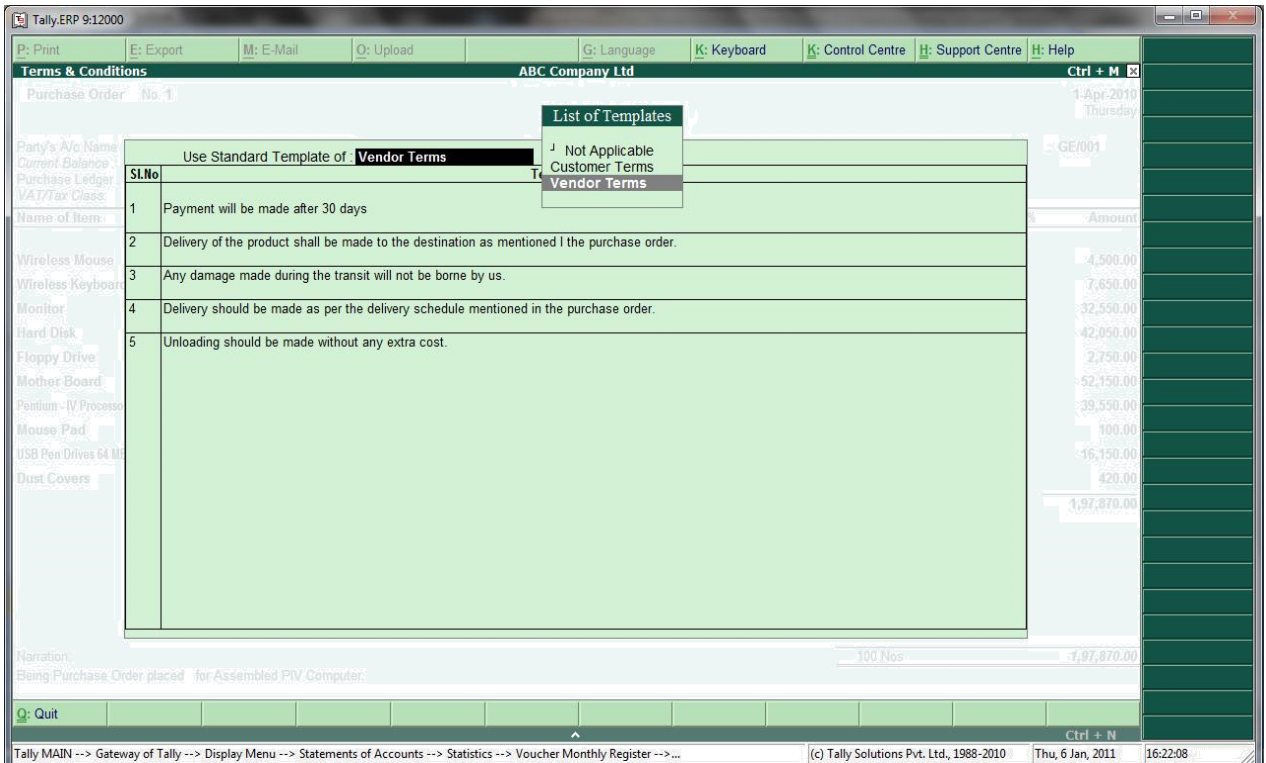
Tally.ERP 9:12000

P: Print | E: Export | M: E-Mail | O: Upload | G: Language | K: Keyboard | K: Control Centre | H: Support Centre | H: Help

Terms & Conditions
ABC Company Ltd
Ctrl + M

Purchase Order No. 1
1-Apr-2010
Thursday

Party's A/c Name
Current Balance
Purchase Ledger
VAT/Tax Class
GE/001

List of Templates
┘ Not Applicable
Customer Terms
Vendor Terms

Use Standard Template of : Vendor Terms

| Sl.No | Te |
|---|---|
| 1 | Payment will be made after 30 days |
| 2 | Delivery of the product shall be made to the destination as mentioned I the purchase order. |
| 3 | Any damage made during the transit will not be borne by us. |
| 4 | Delivery should be made as per the delivery schedule mentioned in the purchase order. |
| 5 | Unloading should be made without any extra cost. |

Name of Item
Amount
Wireless Mouse 4,500.00
Wireless Keyboard 7,650.00
Monitor 32,550.00
Hard Disk 42,050.00
Floppy Drive 2,750.00
Mother Board 52,150.00
Pentium - IV Processor 39,550.00
Mouse Pad 100.00
USB Pen Drives 64 MB 16,150.00
Dust Covers 420.00
1,97,870.00

Narration:
100 Nos
1,97,870.00
Being Purchase Order placed for Assembled PIV Computer.

Q: Quit
Ctrl + N

Tally MAIN --> Gateway of Tally --> Display Menu --> Statements of Accounts --> Statistics --> Voucher Monthly Register -->...
(c) Tally Solutions Pvt. Ltd., 1988-2010
Thu, 6 Jan, 2011
16:22:08